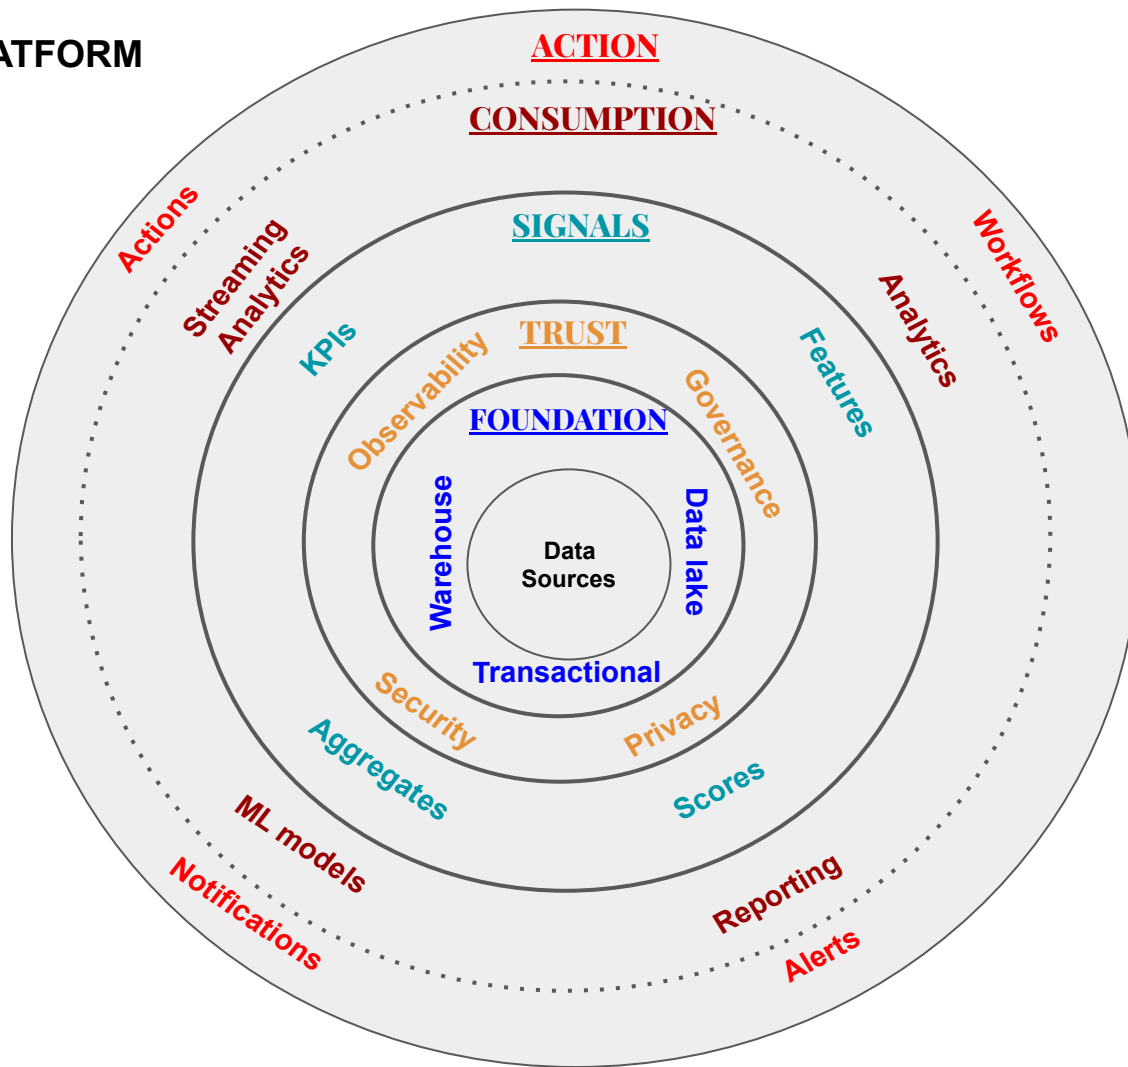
ATFORM

ACTION

CONSUMPTION

Actions

Streaming Analytics

Workflows

Analytics

SIGNALS

KPIs

Features

TRUST

Observability

Governance

FOUNDATION

Warehouse

Data Sources

Data lake

Transactional

Security

Privacy

Aggregates

Scores

ML models

Reporting

Notifications

Alerts